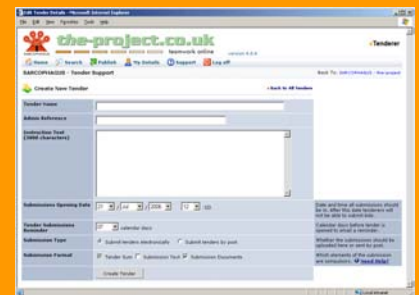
Edit Tender Details - Microsoft Internet Explorer

File Edit View Favorites Tools Help

the-project.co.uk

teamwork online

Tenderer

Home Search Publish My Details Support Log off

SARCOPHAGUS - Tender Supplement

Create New Tender

Back to All Tenders

Tender Name

Admin Reference

Instruction Text (2000 characters)

Submissions Opening Date

21 Jul 2006 12 00

Tender Submissions Reminder

calendar days

Submission Type

Submit tenders electronically Submit tenders by post

Submission Format

Tender Sum Submission Text Submission Documents

Create Tender

Date and time all submissions should be in. After this date tenderers will not be able to submit bids.

Calendar days before tender is opened to email a reminder.

Whether the submissions should be uploaded here or sent by post.

Which elements of the submission are compulsory. Need Help!

Local intranet